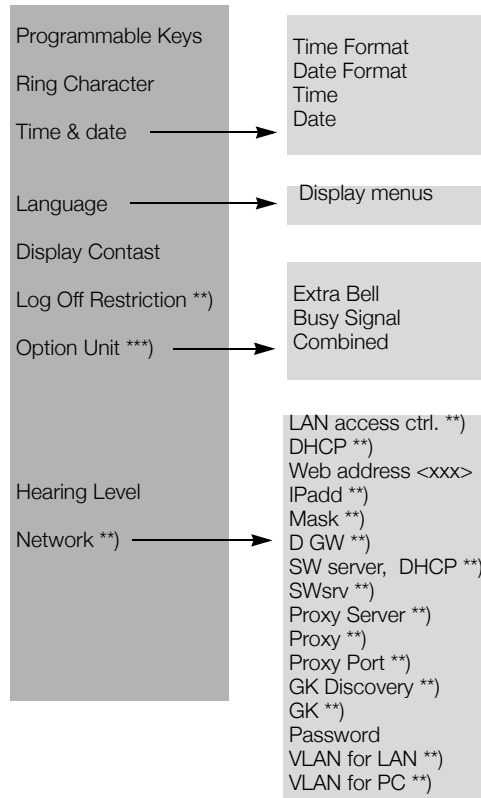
Programmable Keys

Ring Character

Time & date

Language

Display Contast

Log Off Restriction **)

Option Unit ***)

Hearing Level

Network **)

Time Format
Date Format
Time
Date

Display menus

Extra Bell
Busy Signal
Combined

LAN access ctrl. **)
DHCP **)
Web address <xxx>
IPadd **)
Mask **)
D GW **)
SW server, DHCP **)
SWsrv **)
Proxy Server **)
Proxy **)
Proxy Port **)
GK Discovery **)
GK **)
Password
VLAN for LAN **)
VLAN for PC **)